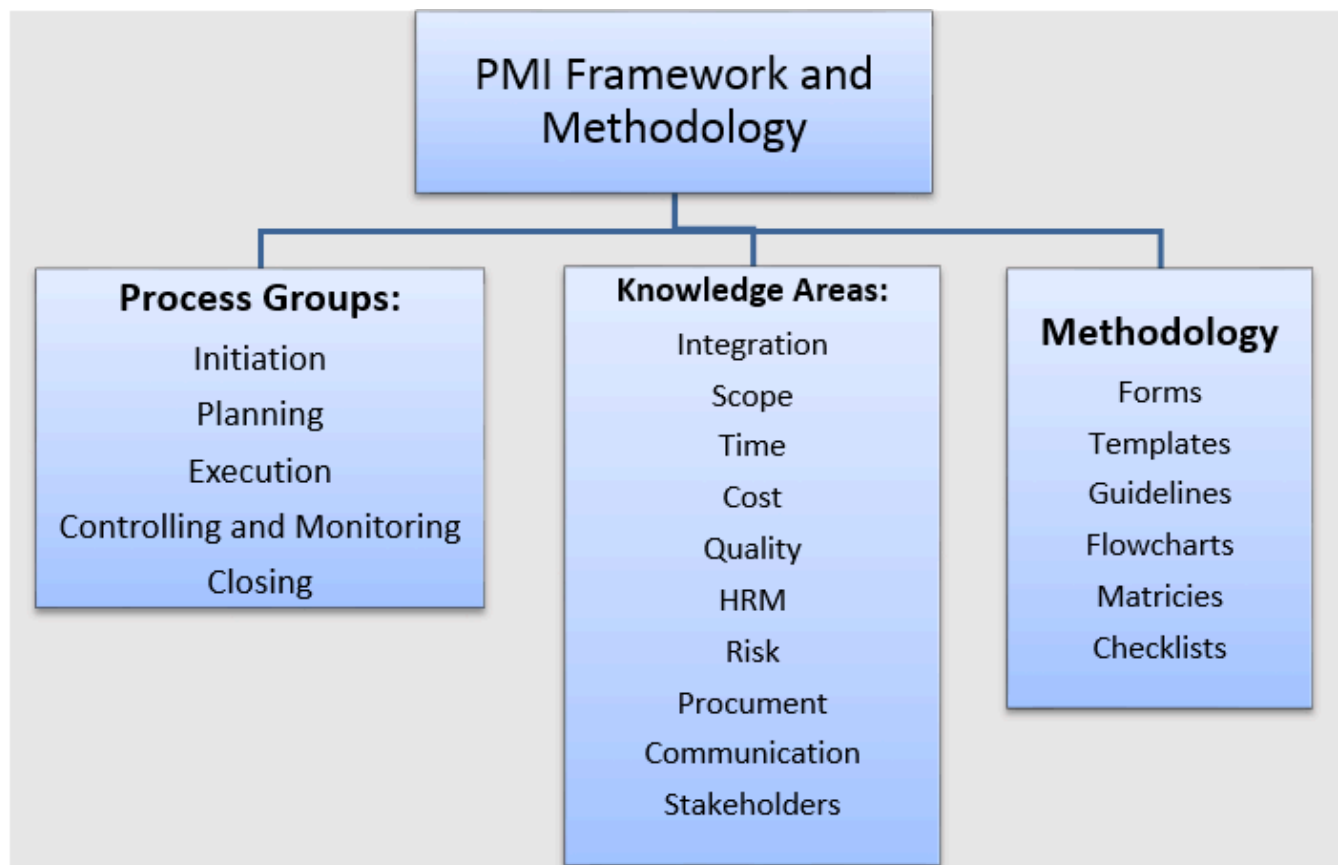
PMI Framework and Methodology

**Process Groups:**
Initiation
Planning
Execution
Controlling and Monitoring
Closing

**Knowledge Areas:**
Integration
Scope
Time
Cost
Quality
HRM
Risk
Procument
Communication
Stakeholders

**Methodology**
Forms
Templates
Guidelines
Flowcharts
Matricies
Checklists